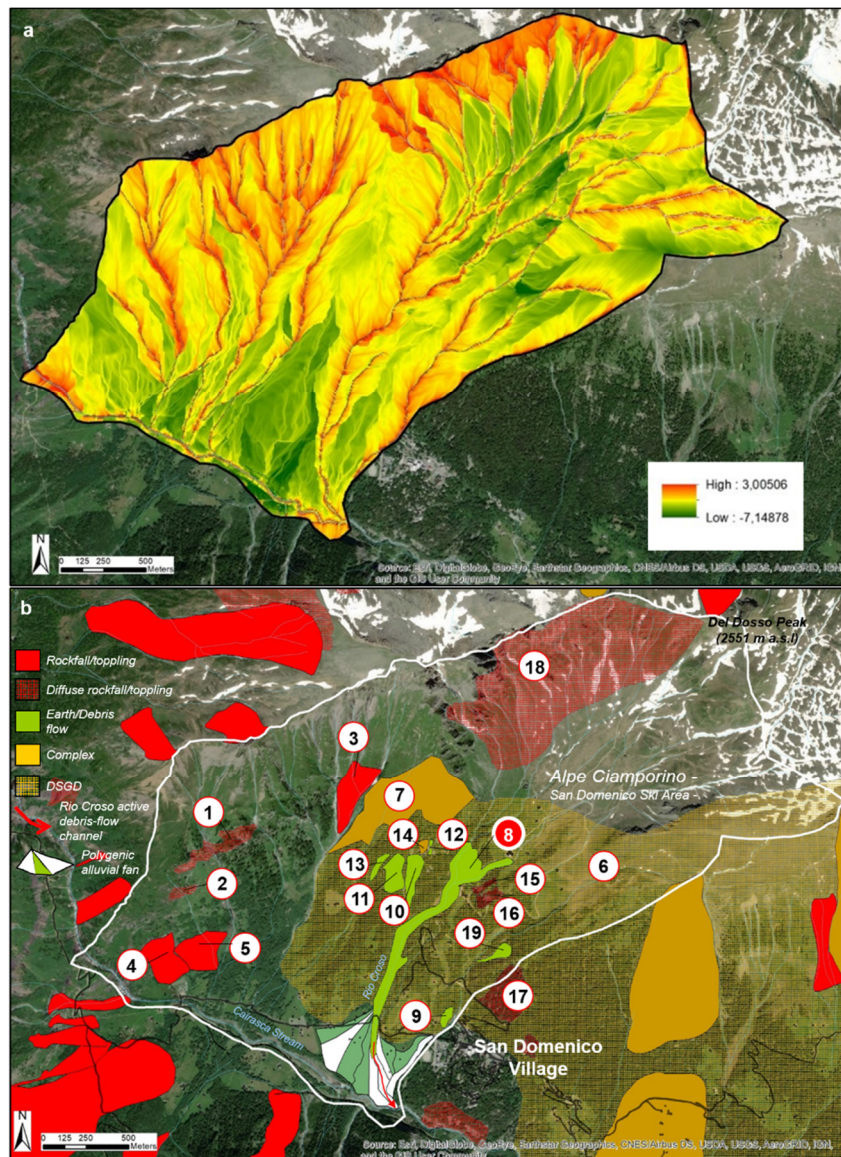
a

High : 3,00506

Low : -7,14878

N

0 125 250 500 Meters

Source: Esri, DigitalGlobe, GeoEye, Earthstar Geographics, CNES/Airbus DS, USDA, USGS, AeroGRID, IGN, and the GIS User Community

b

Rockfall/toppling

Diffuse rockfall/toppling

Earth/Debris flow

Complex

DSGD

Rio Croso active debris-flow channel

Polygenic alluvial fan

Del Dosso Peak (2551 m a.s.l)

18

3

7

Alpe Ciamporino - San Domenico Ski Area -

1

14

12

8

13

15

6

2

11

10

16

19

5

4

Rio Croso

17

Cairasca Stream

9

San Domenico Village

N

0 125 250 500 Meters

Source: Esri, DigitalGlobe, GeoEye, Earthstar Geographics, CNES/Airbus DS, USDA, USGS, AeroGRID, IGN, and the GIS User Community